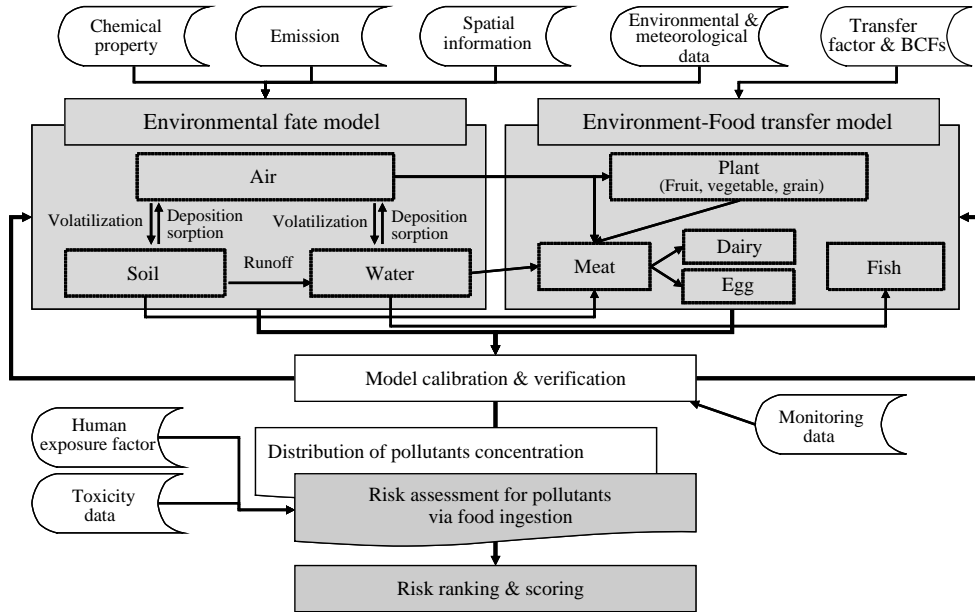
Chemical property

Emission

Spatial information

Environmental & meteorological data

Transfer factor & BCFs

Environmental fate model

Environment-Food transfer model

Air

Plant
(Fruit, vegetable, grain)

Volatilization

Deposition sorption

Volatilization

Deposition sorption

Dairy

Soil

Runoff

Water

Meat

Egg

Fish

Model calibration & verification

Human exposure factor

Monitoring data

Distribution of pollutants concentration

Toxicity data

Risk assessment for pollutants via food ingestion

Risk ranking & scoring